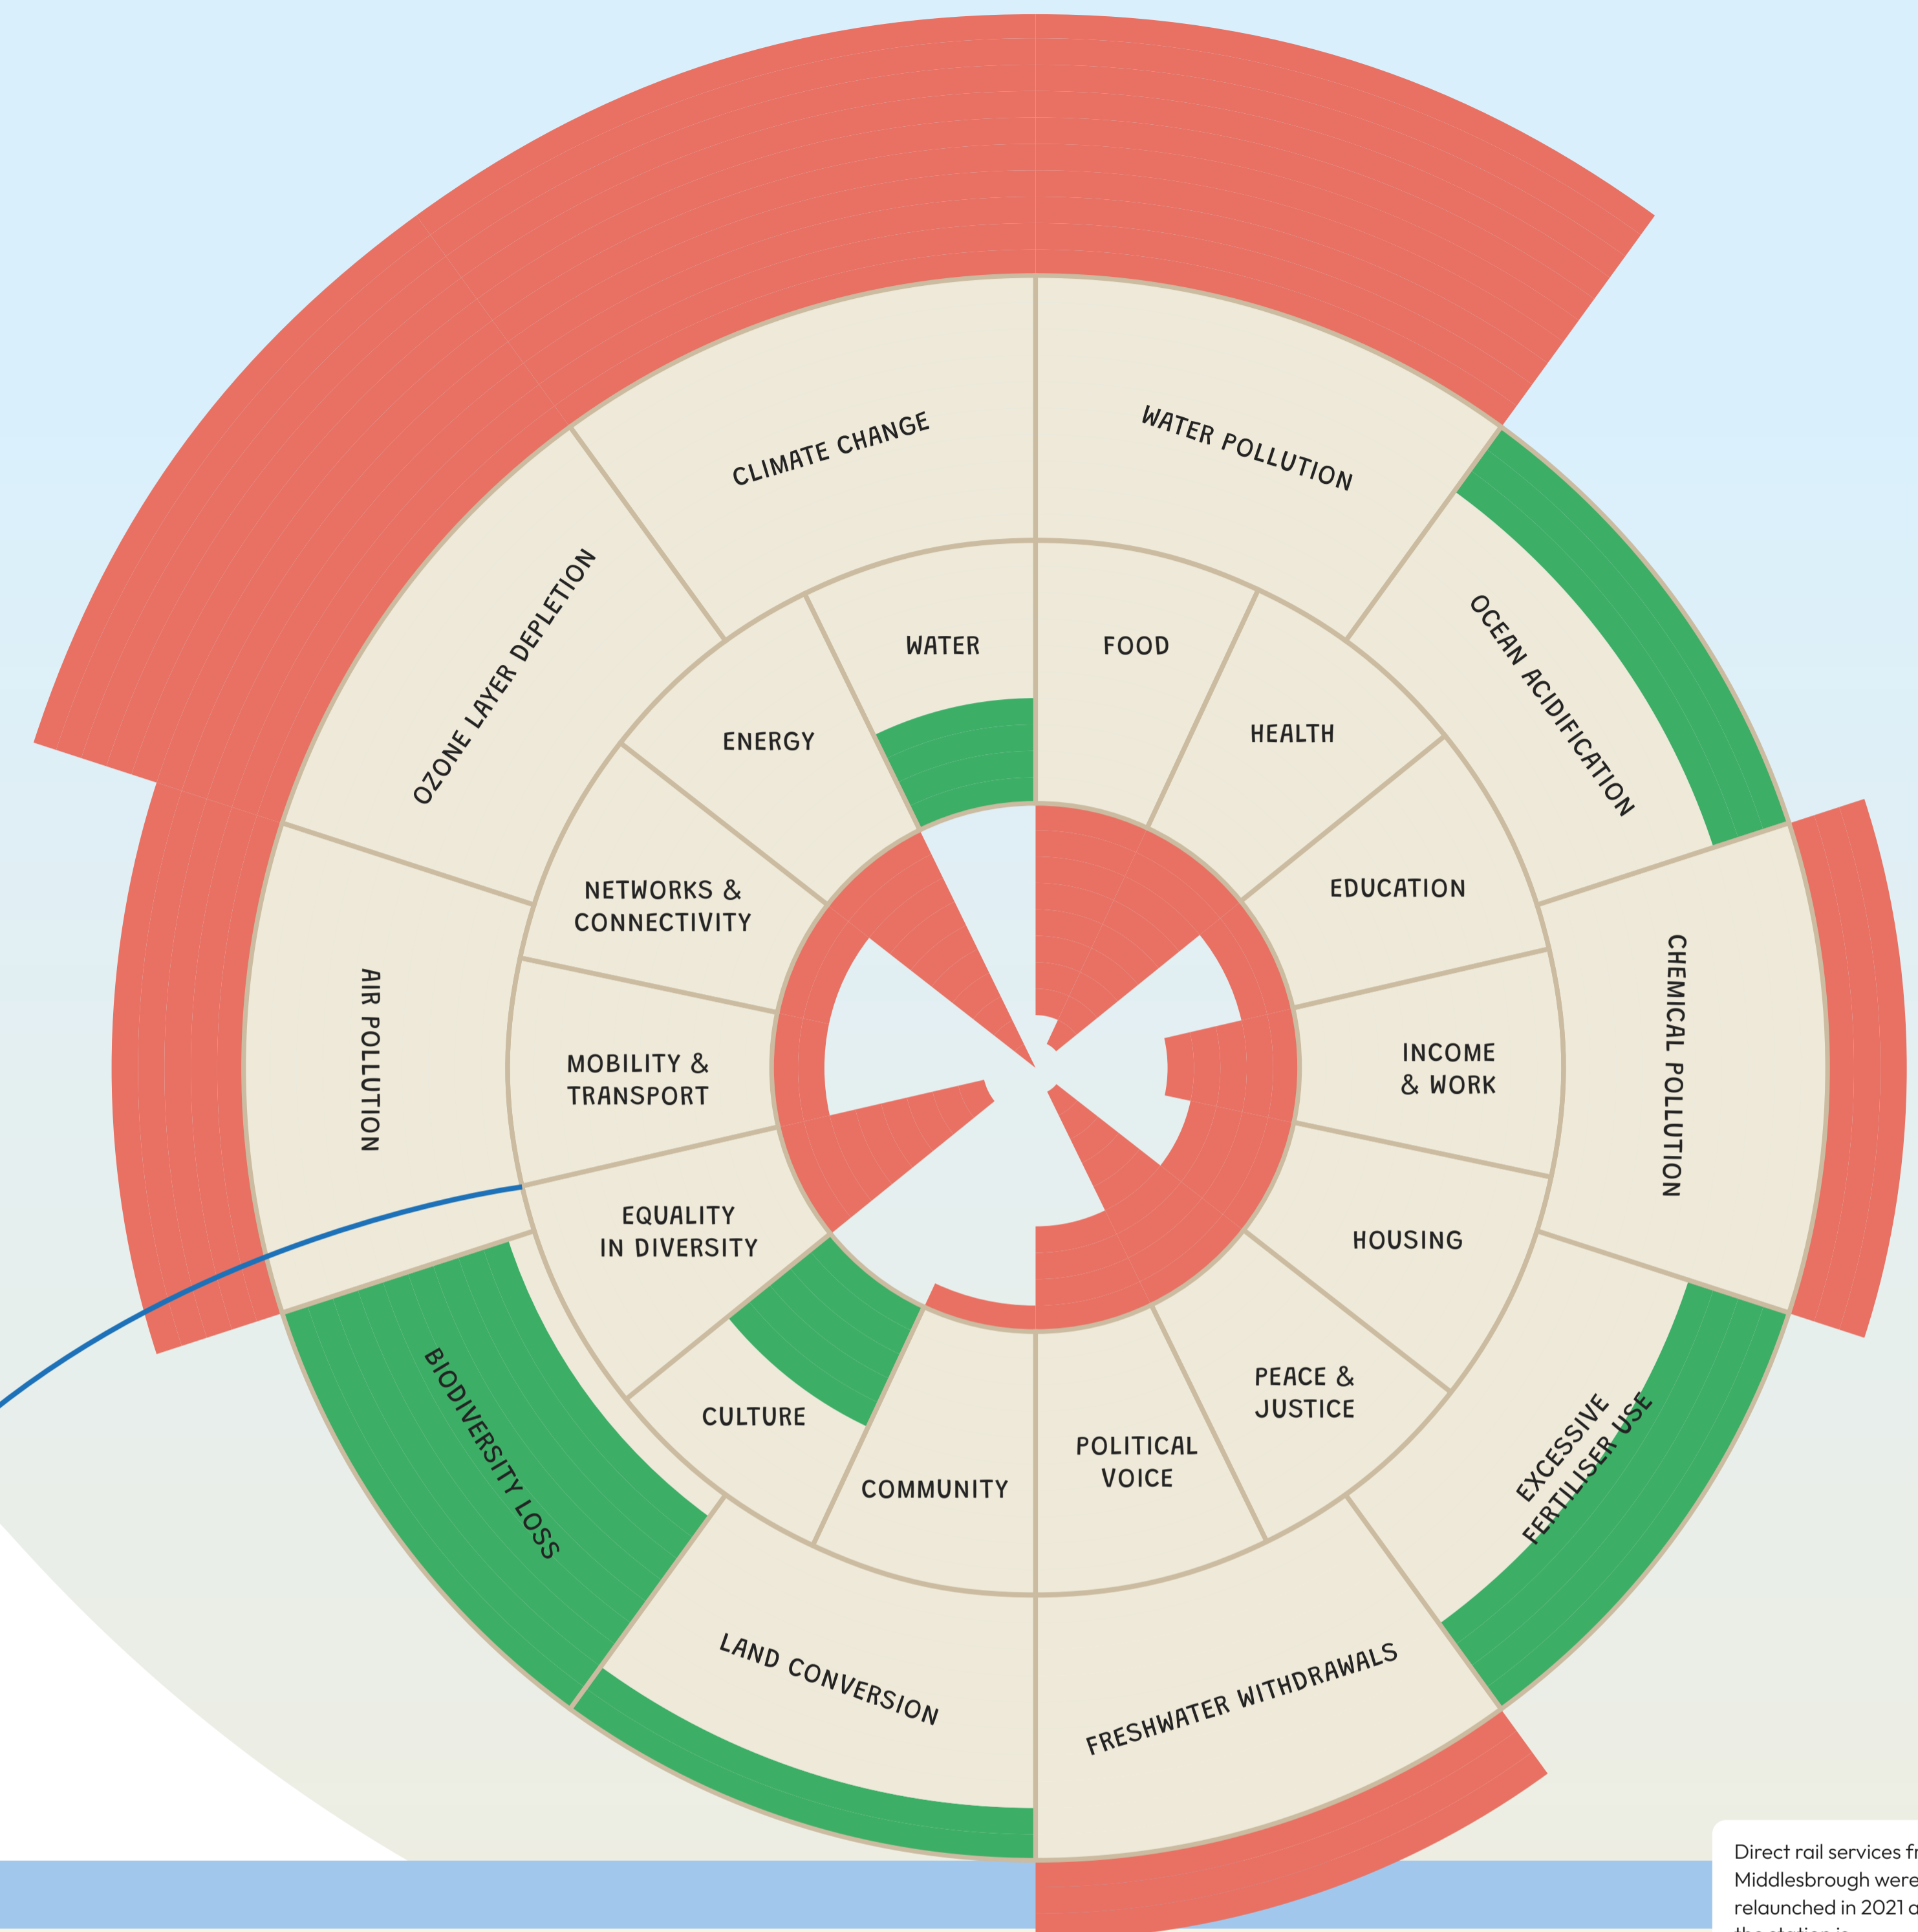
CLIMATE CHANGE

WATER POLLUTION

OZONE LAYER DEPLETION

OCEAN ACIDIFICATION

WATER

FOOD

ENERGY

HEALTH

NETWORKS & CONNECTIVITY

EDUCATION

AIR POLLUTION

CHEMICAL POLLUTION

MOBILITY & TRANSPORT

INCOME & WORK

EQUALITY IN DIVERSITY

HOUSING

BIODIVERSITY LOSS

PEACE & JUSTICE

CULTURE

EXCESSIVE FERTILISER USE

POLITICAL VOICE

COMMUNITY

LAND CONVERSION

FRESHWATER WITHDRAWALS

Direct rail services fr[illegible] Middlesbrough were relaunched in 2021 a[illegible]